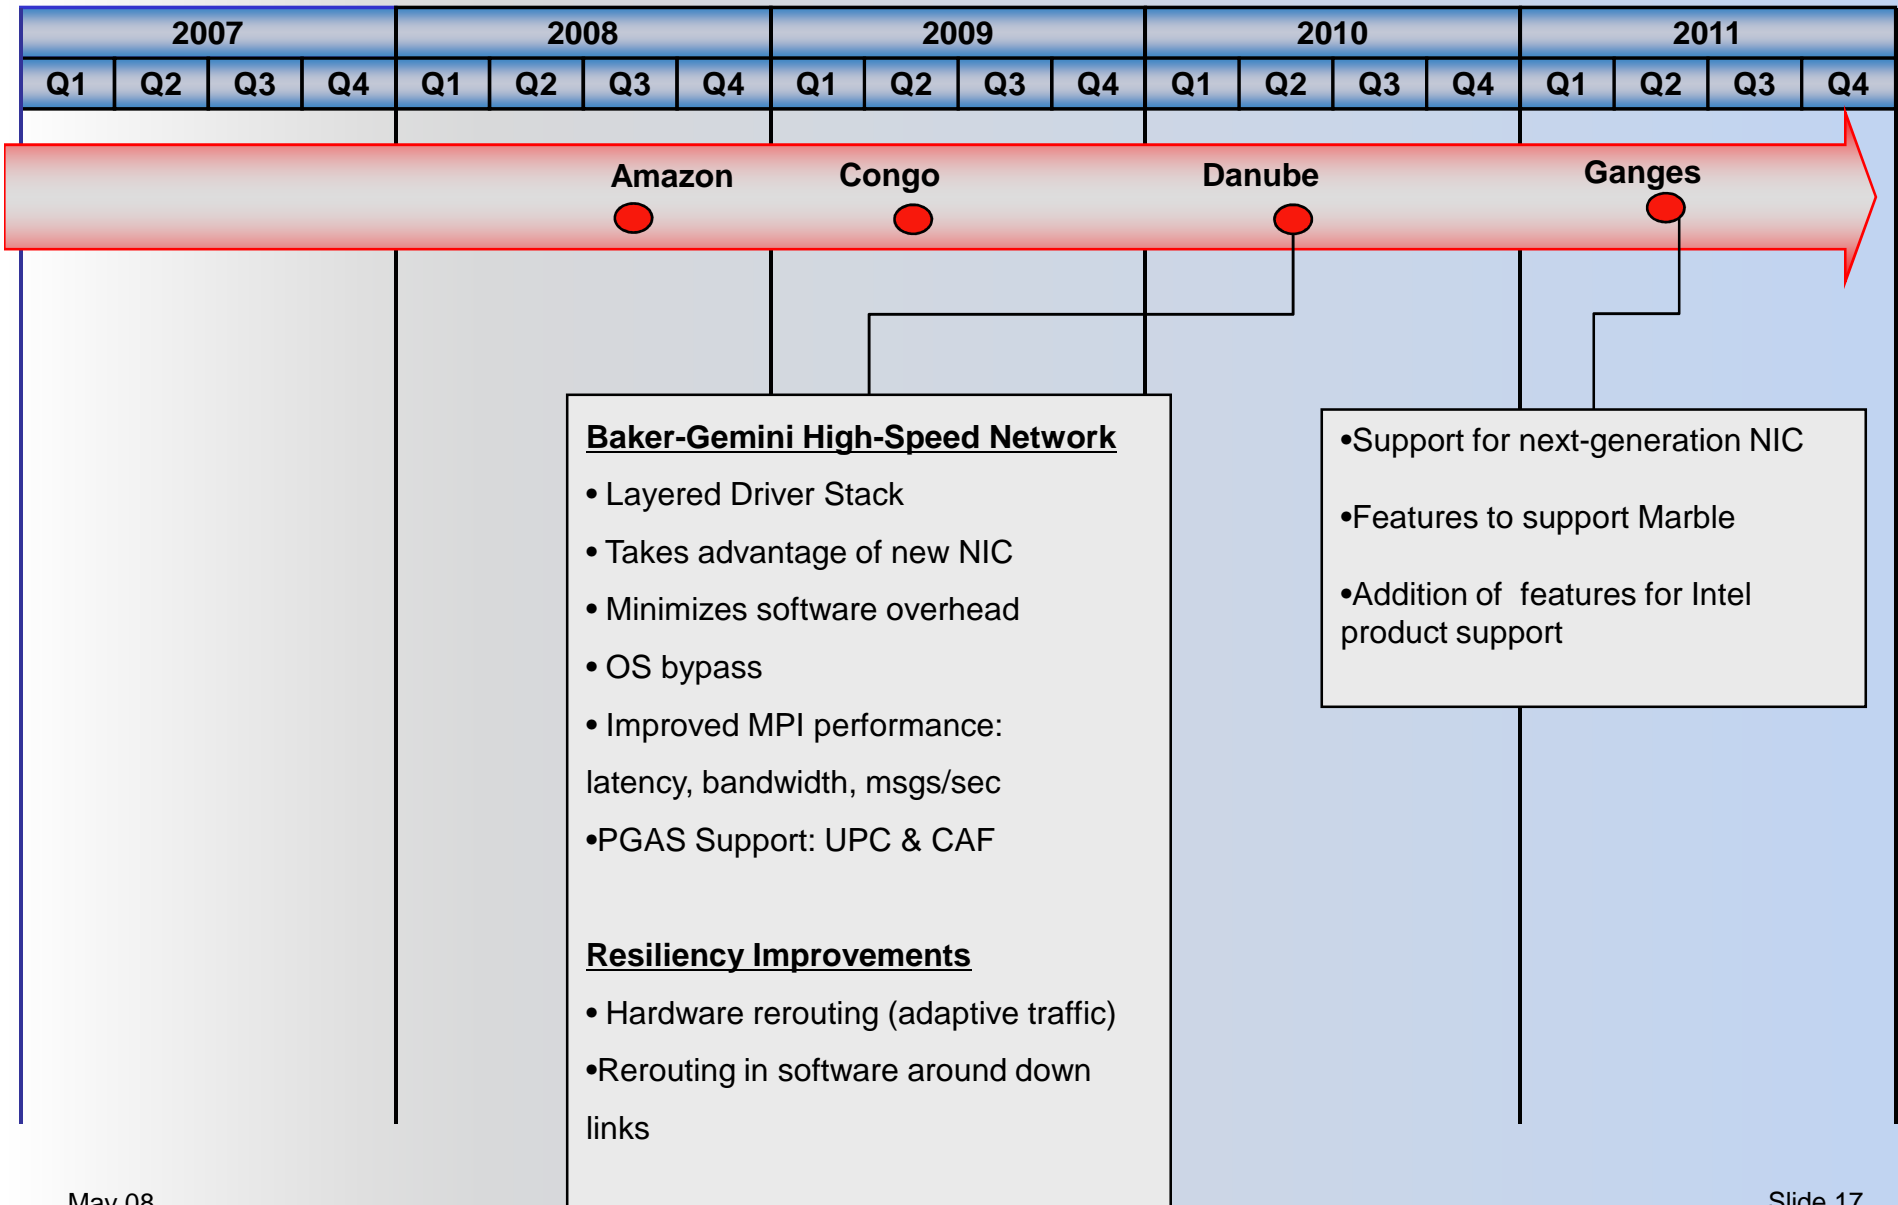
| 2007 | | | | 2008 | | | | 2009 | | | | 2010 | | | | 2011 | | | |
|---|---|---|---|---|---|---|---|---|---|---|---|---|---|---|---|---|---|---|---|
| Q1 | Q2 | Q3 | Q4 | Q1 | Q2 | Q3 | Q4 | Q1 | Q2 | Q3 | Q4 | Q1 | Q2 | Q3 | Q4 | Q1 | Q2 | Q3 | Q4 |

Amazon

Congo

Danube

Ganges

Baker-Gemini High-Speed Network

• Layered Driver Stack

• Takes advantage of new NIC

• Minimizes software overhead

• OS bypass

• Improved MPI performance: latency, bandwidth, msgs/sec

•PGAS Support: UPC & CAF

Resiliency Improvements

• Hardware rerouting (adaptive traffic)

•Rerouting in software around down links

•Support for next-generation NIC

•Features to support Marble

•Addition of features for Intel product support

May 08

Slide 17